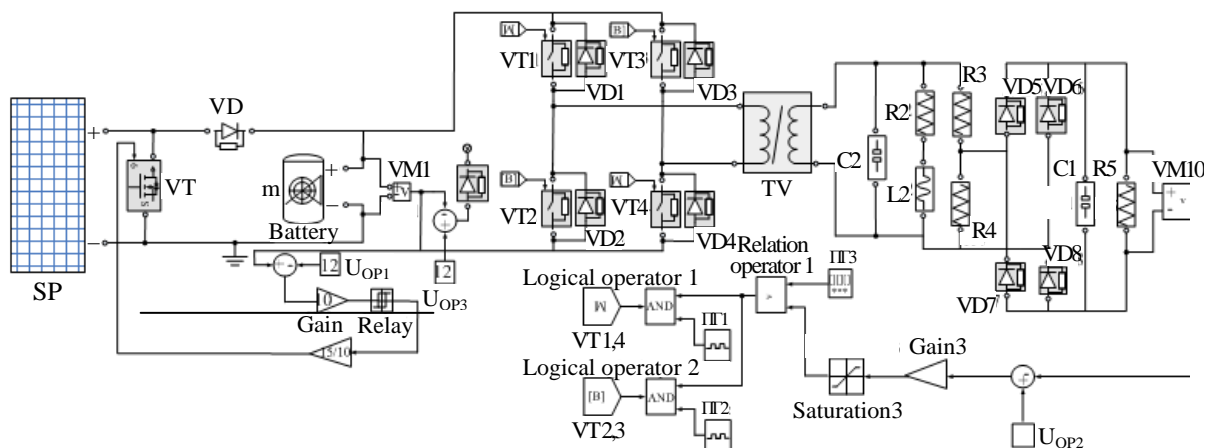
[A]
[B]
VT1
VT3
VD1
VD3
VD
SP
+
−
VT
m
+
−
Battery
VM1
v
[B]
[A]
VT2
VT4
VD2
VD4
TV
C2
R2
R3
L2
R4
VD5
VD6
C1
R5
VM10
v
VD8
VD7
12
$U_{OP1}$
12
$U_{OP3}$
10
Gain
Relay
5/10
Relation operator 1
ПГ3
Logical operator 1
[A]
AND
ПГ1
VT1,4
Logical operator 2
[B]
AND
ПГ2
VT2,3
Gain3
Saturation3
$U_{OP2}$